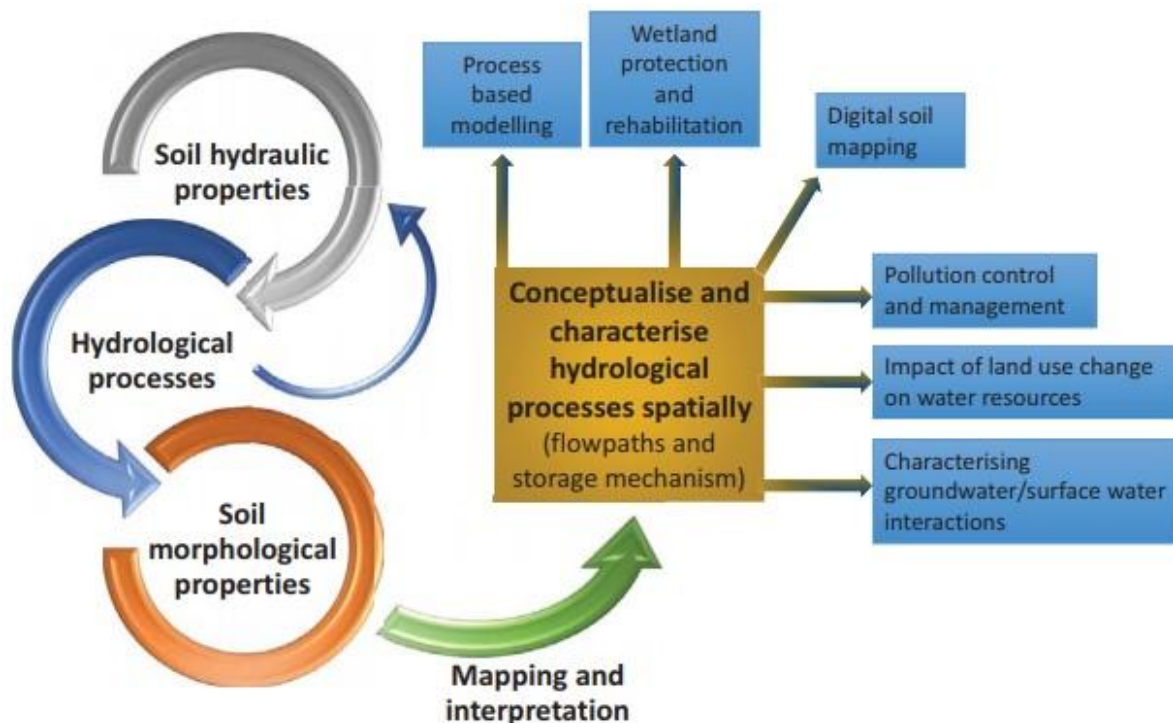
Soil hydraulic properties

Hydrological processes

Soil morphological properties

Mapping and interpretation

Process based modelling

Wetland protection and rehabilitation

Digital soil mapping

Conceptualise and characterise hydrological processes spatially (flowpaths and storage mechanism)

Pollution control and management

Impact of land use change on water resources

Characterising groundwater/surface water interactions